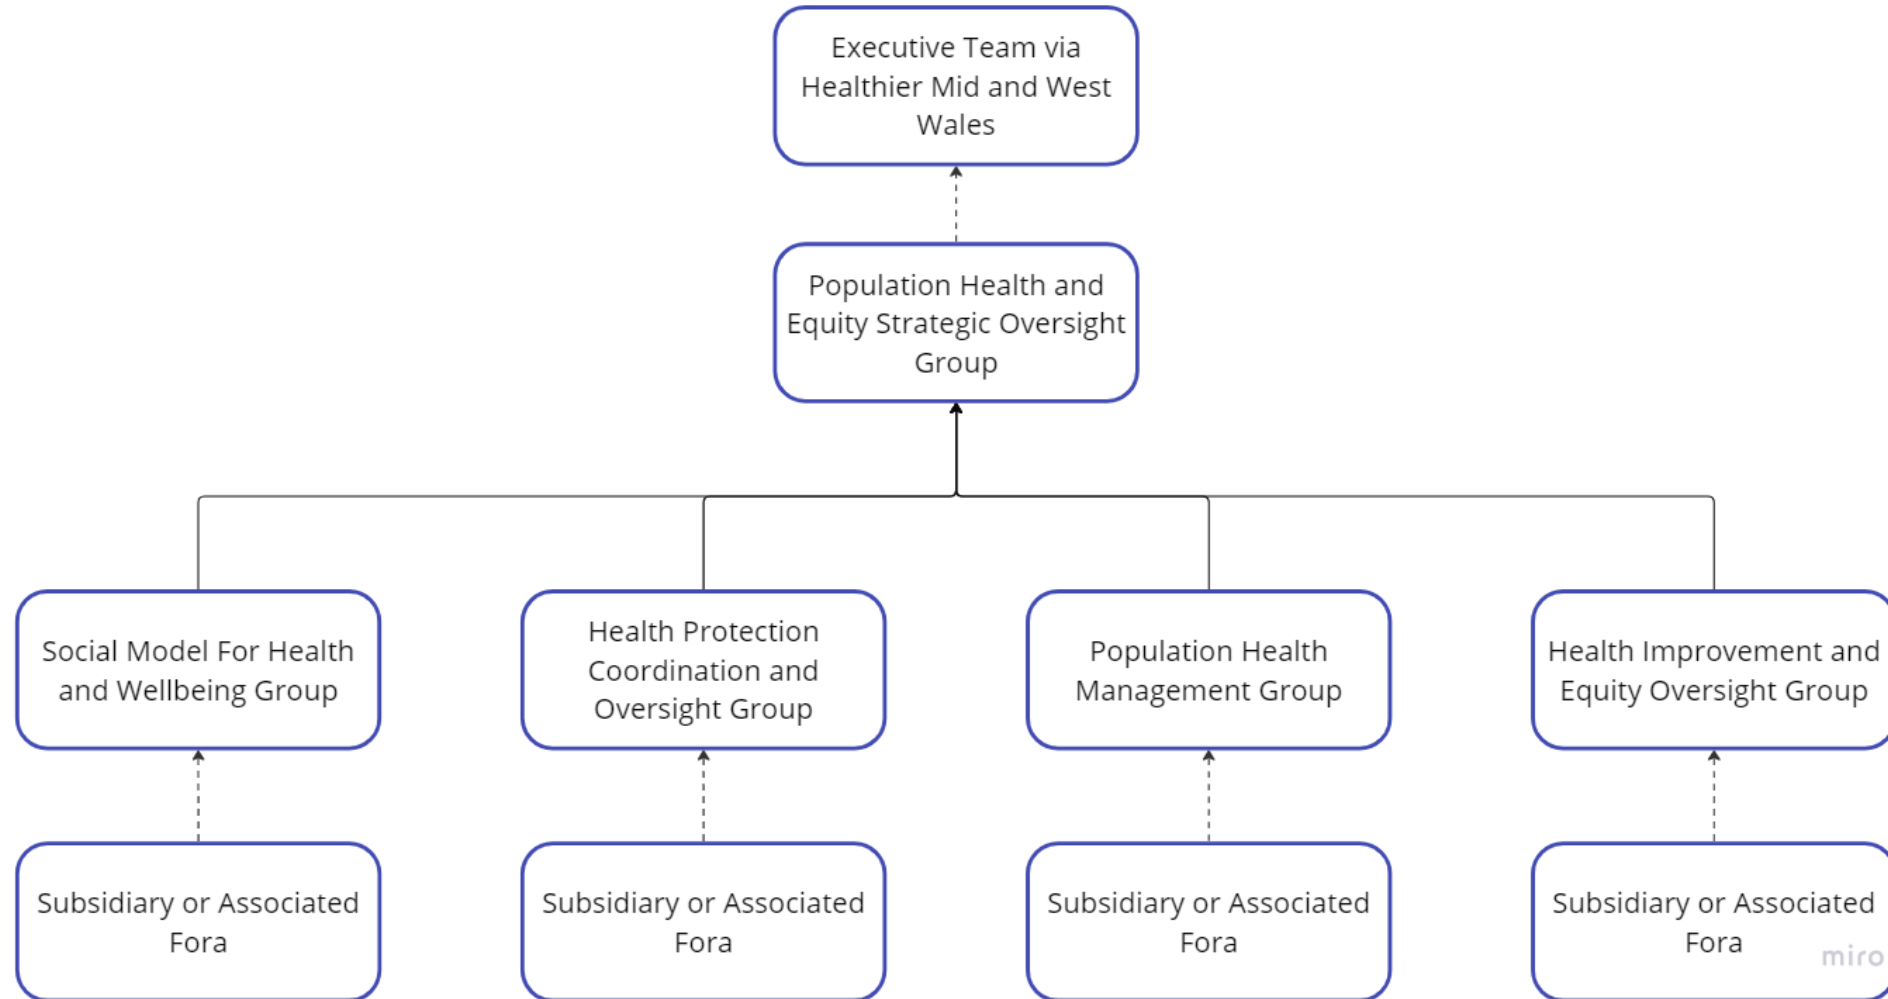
Executive Team via Healthier Mid and West Wales

Population Health and Equity Strategic Oversight Group

Social Model For Health and Wellbeing Group

Health Protection Coordination and Oversight Group

Population Health Management Group

Health Improvement and Equity Oversight Group

Subsidiary or Associated Fora

Subsidiary or Associated Fora

Subsidiary or Associated Fora

Subsidiary or Associated Fora

miro